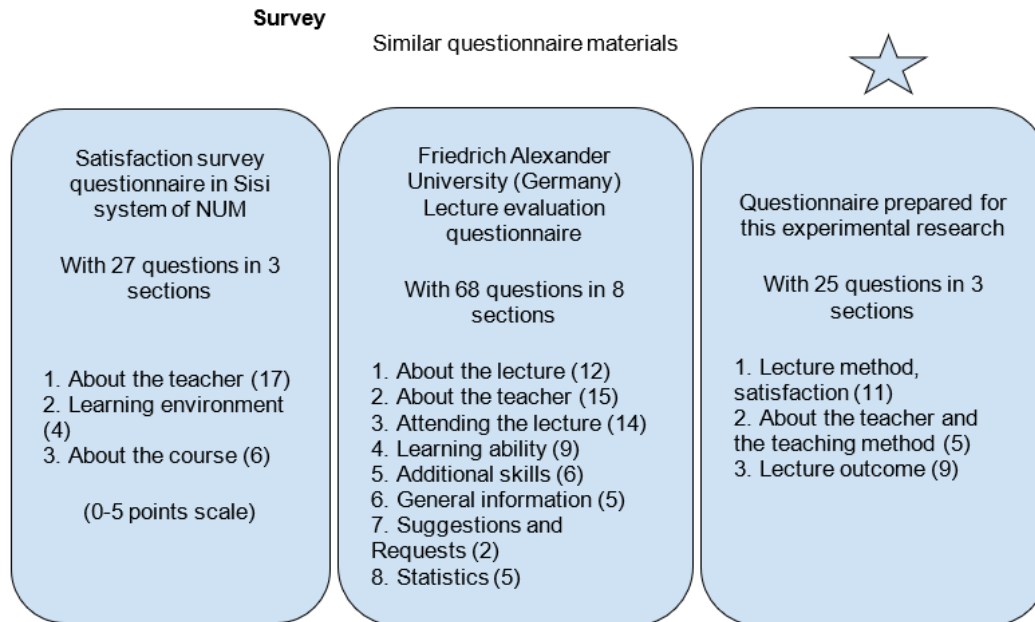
Survey

Similar questionnaire materials

Satisfaction survey questionnaire in Sisi system of NUM

With 27 questions in 3 sections

1. About the teacher (17)
2. Learning environment (4)
3. About the course (6)

(0-5 points scale)

Friedrich Alexander University (Germany) Lecture evaluation questionnaire

With 68 questions in 8 sections

1. About the lecture (12)
2. About the teacher (15)
3. Attending the lecture (14)
4. Learning ability (9)
5. Additional skills (6)
6. General information (5)
7. Suggestions and Requests (2)
8. Statistics (5)

Questionnaire prepared for this experimental research

With 25 questions in 3 sections

1. Lecture method, satisfaction (11)
2. About the teacher and the teaching method (5)
3. Lecture outcome (9)